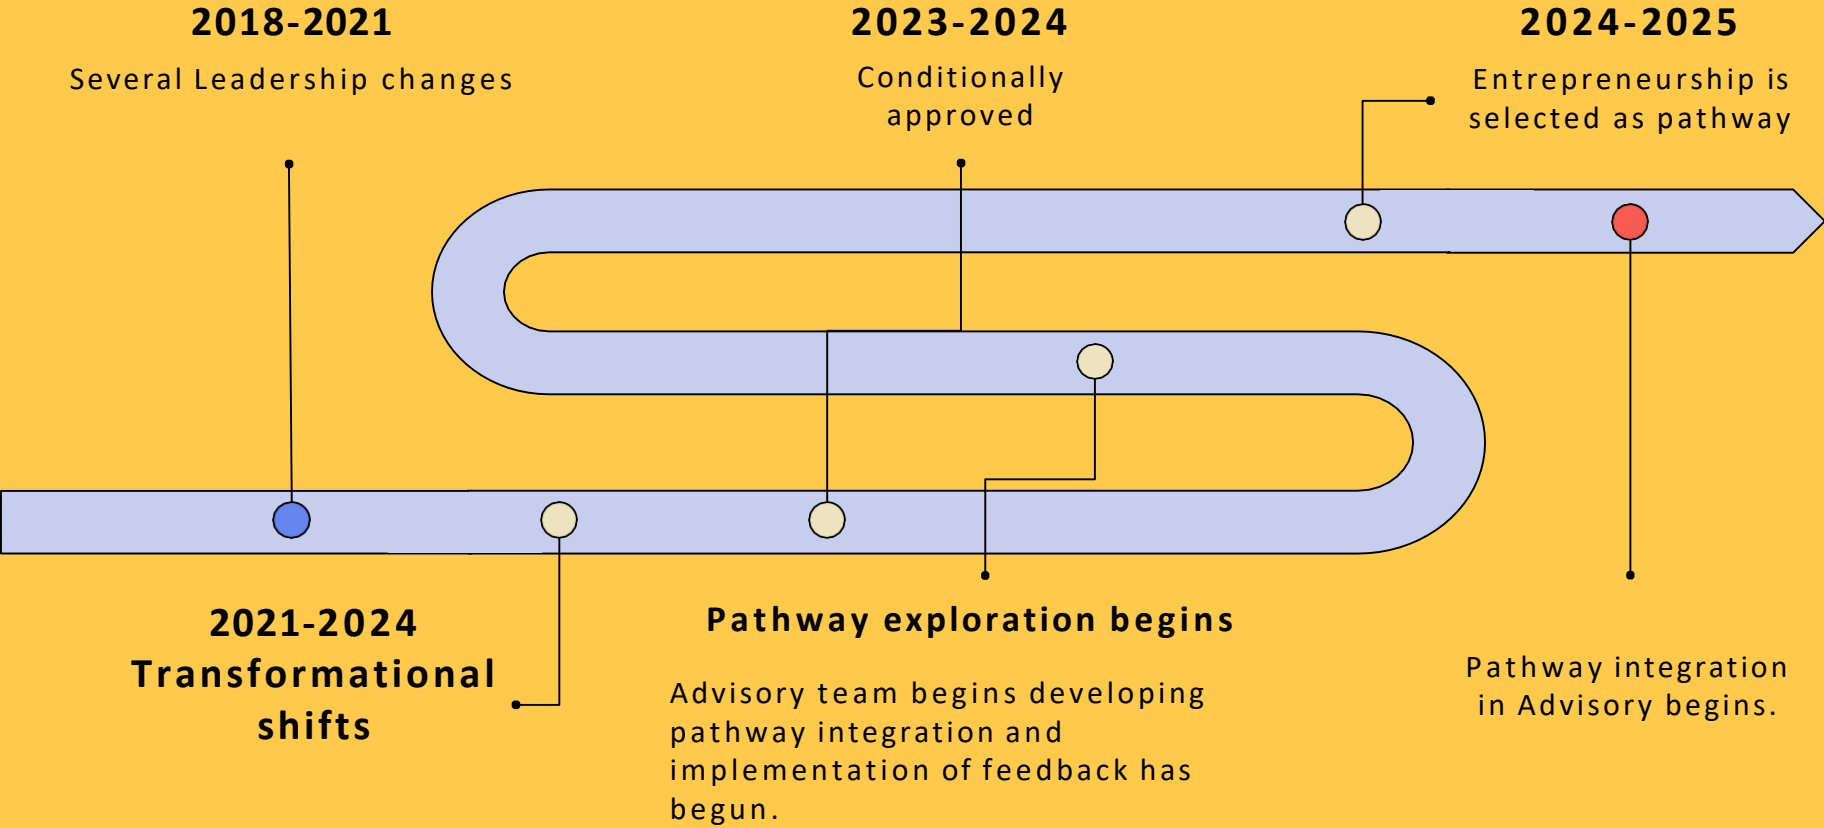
2018-2021

Several Leadership changes

2023-2024

Conditionally approved

2024-2025

Entrepreneurship is selected as pathway

2021-2024
Transformational shifts

Pathway exploration begins

Advisory team begins developing pathway integration and implementation of feedback has begun.

Pathway integration in Advisory begins.